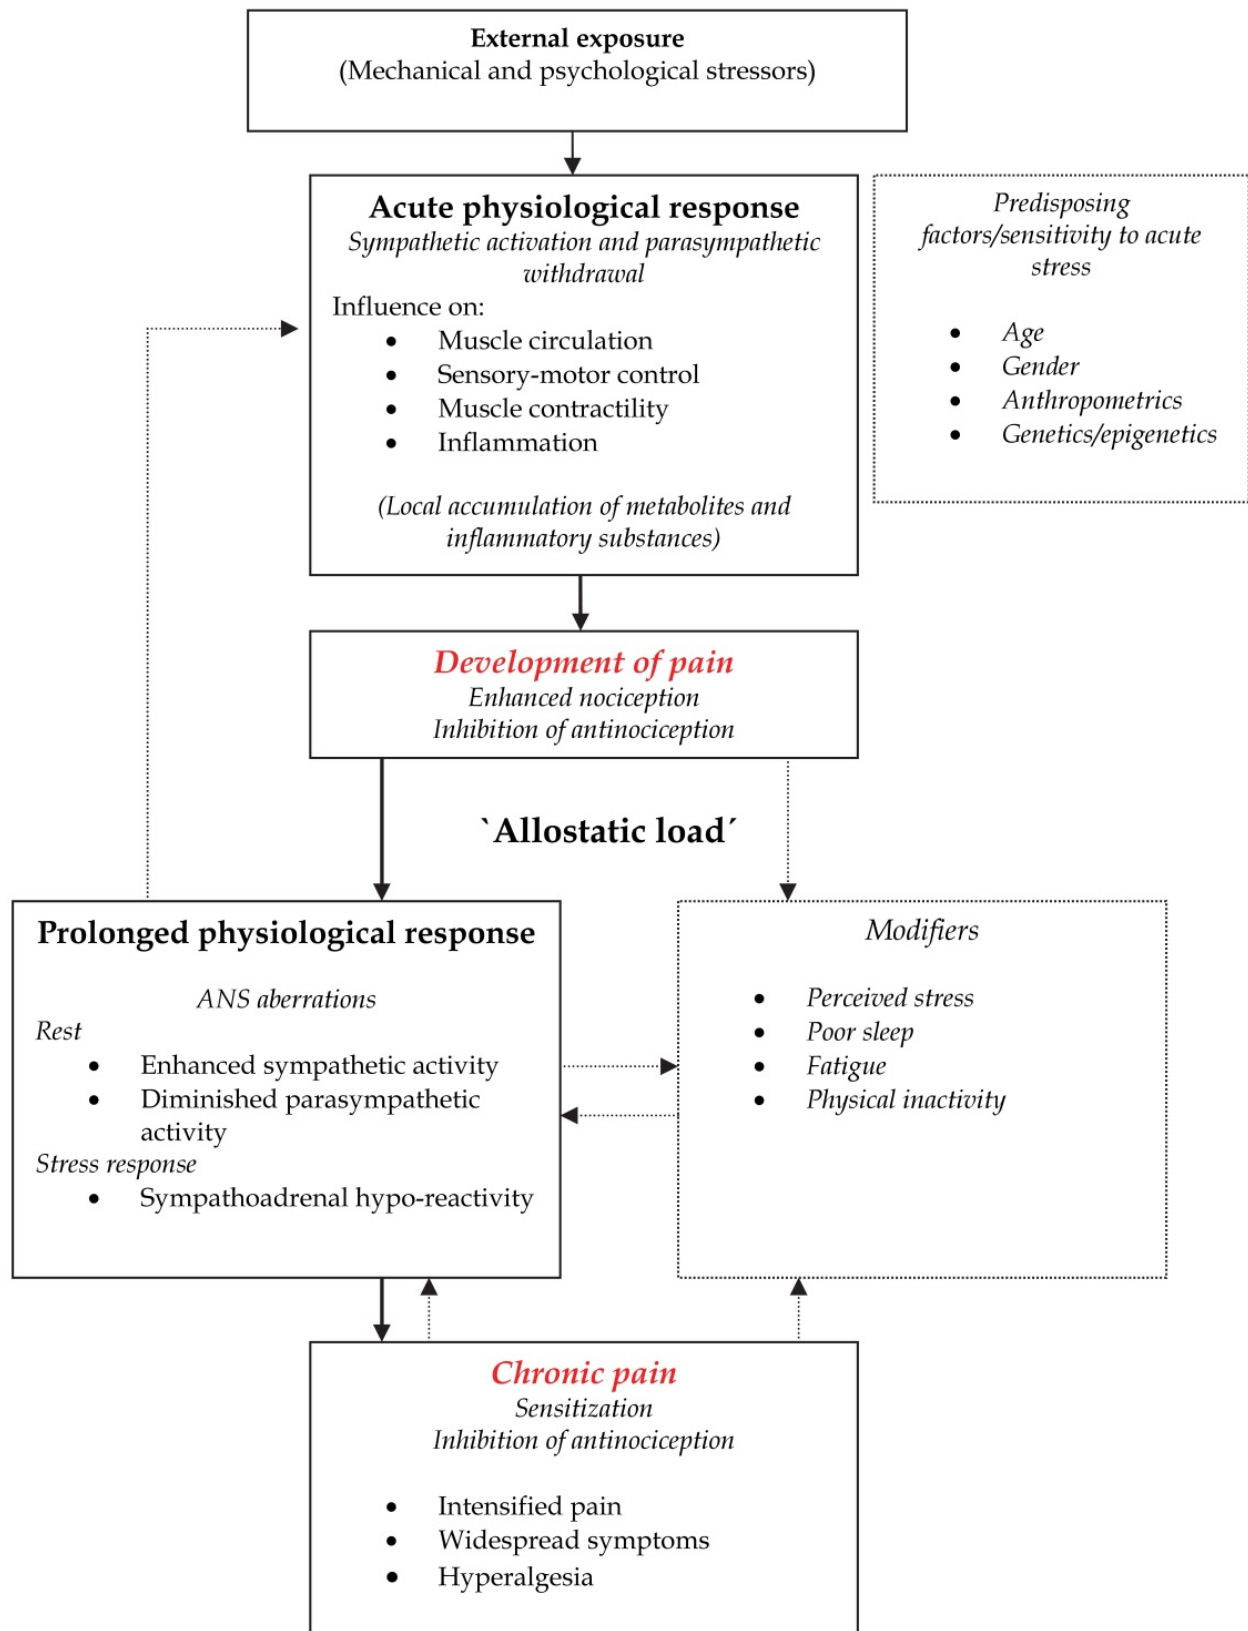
External exposure
(Mechanical and psychological stressors)

Acute physiological response
Sympathetic activation and parasympathetic withdrawal
Influence on:
• Muscle circulation
• Sensory-motor control
• Muscle contractility
• Inflammation

(Local accumulation of metabolites and inflammatory substances)

Predisposing factors/sensitivity to acute stress

• Age
• Gender
• Anthropometrics
• Genetics/epigenetics

Development of pain
Enhanced nociception
Inhibition of antinociception

`Allostatic load´

Prolonged physiological response

ANS aberrations
Rest
• Enhanced sympathetic activity
• Diminished parasympathetic activity
Stress response
• Sympathoadrenal hypo-reactivity

Modifiers

• Perceived stress
• Poor sleep
• Fatigue
• Physical inactivity

Chronic pain
Sensitization
Inhibition of antinociception

• Intensified pain
• Widespread symptoms
• Hyperalgesia